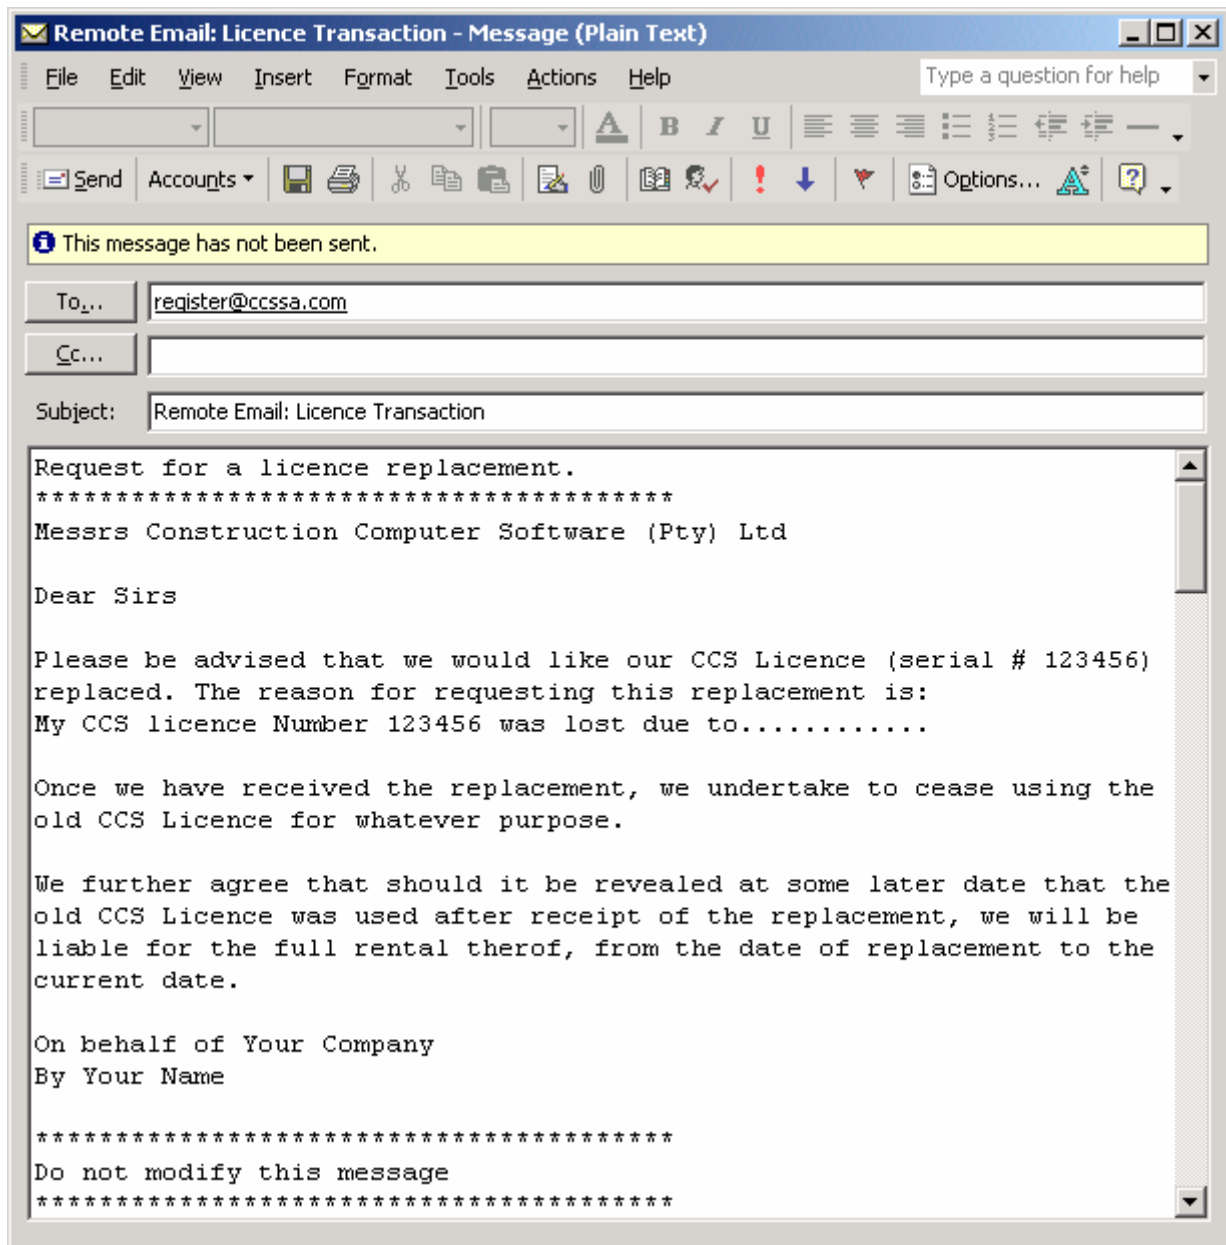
Remote Email: Licence Transaction - Message (Plain Text)

File Edit View Insert Format Tools Actions Help

Type a question for help

Send Accounts Options...

This message has not been sent.

To... register@ccssa.com

Cc...

Subject: Remote Email: Licence Transaction

Request for a licence replacement.
****************************************
Messrs Construction Computer Software (Pty) Ltd

Dear Sirs

Please be advised that we would like our CCS Licence (serial # 123456) replaced. The reason for requesting this replacement is:
My CCS licence Number 123456 was lost due to...........

Once we have received the replacement, we undertake to cease using the old CCS Licence for whatever purpose.

We further agree that should it be revealed at some later date that the old CCS Licence was used after receipt of the replacement, we will be liable for the full rental therof, from the date of replacement to the current date.

On behalf of Your Company
By Your Name

****************************************
Do not modify this message
****************************************